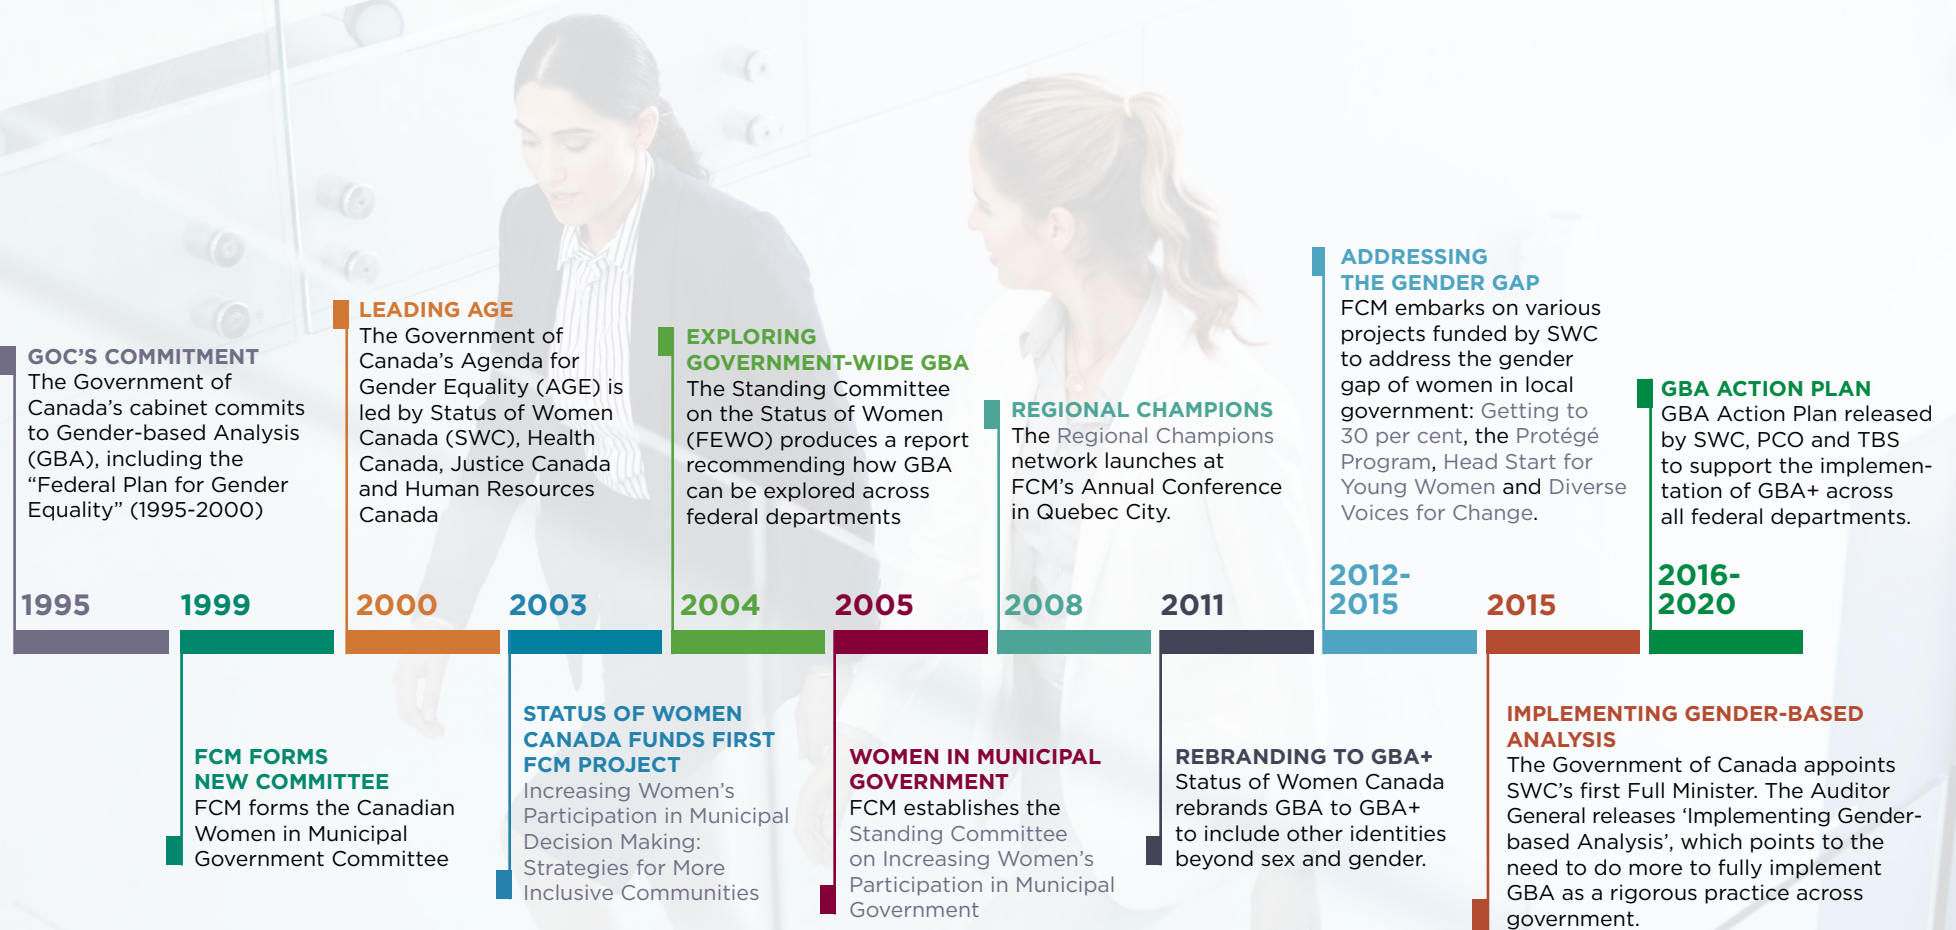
GOC'S COMMITMENT
The Government of Canada's cabinet commits to Gender-based Analysis (GBA), including the "Federal Plan for Gender Equality" (1995-2000)

LEADING AGE
The Government of Canada's Agenda for Gender Equality (AGE) is led by Status of Women Canada (SWC), Health Canada, Justice Canada and Human Resources Canada

EXPLORING GOVERNMENT-WIDE GBA
The Standing Committee on the Status of Women (FEWO) produces a report recommending how GBA can be explored across federal departments

REGIONAL CHAMPIONS
The Regional Champions network launches at FCM's Annual Conference in Quebec City.

ADDRESSING THE GENDER GAP
FCM embarks on various projects funded by SWC to address the gender gap of women in local government: Getting to 30 per cent, the Protégé Program, Head Start for Young Women and Diverse Voices for Change.

GBA ACTION PLAN
GBA Action Plan released by SWC, PCO and TBS to support the implementation of GBA+ across all federal departments.

1995

1999

2000

2003

2004

2005

2008

2011

2012-2015

2015

2016-2020

FCM FORMS NEW COMMITTEE
FCM forms the Canadian Women in Municipal Government Committee

STATUS OF WOMEN CANADA FUNDS FIRST FCM PROJECT
Increasing Women's Participation in Municipal Decision Making: Strategies for More Inclusive Communities

WOMEN IN MUNICIPAL GOVERNMENT
FCM establishes the Standing Committee on Increasing Women's Participation in Municipal Government

REBRANDING TO GBA+
Status of Women Canada rebrands GBA to GBA+ to include other identities beyond sex and gender.

IMPLEMENTING GENDER-BASED ANALYSIS
The Government of Canada appoints SWC's first Full Minister. The Auditor General releases 'Implementing Gender-based Analysis', which points to the need to do more to fully implement GBA as a rigorous practice across government.